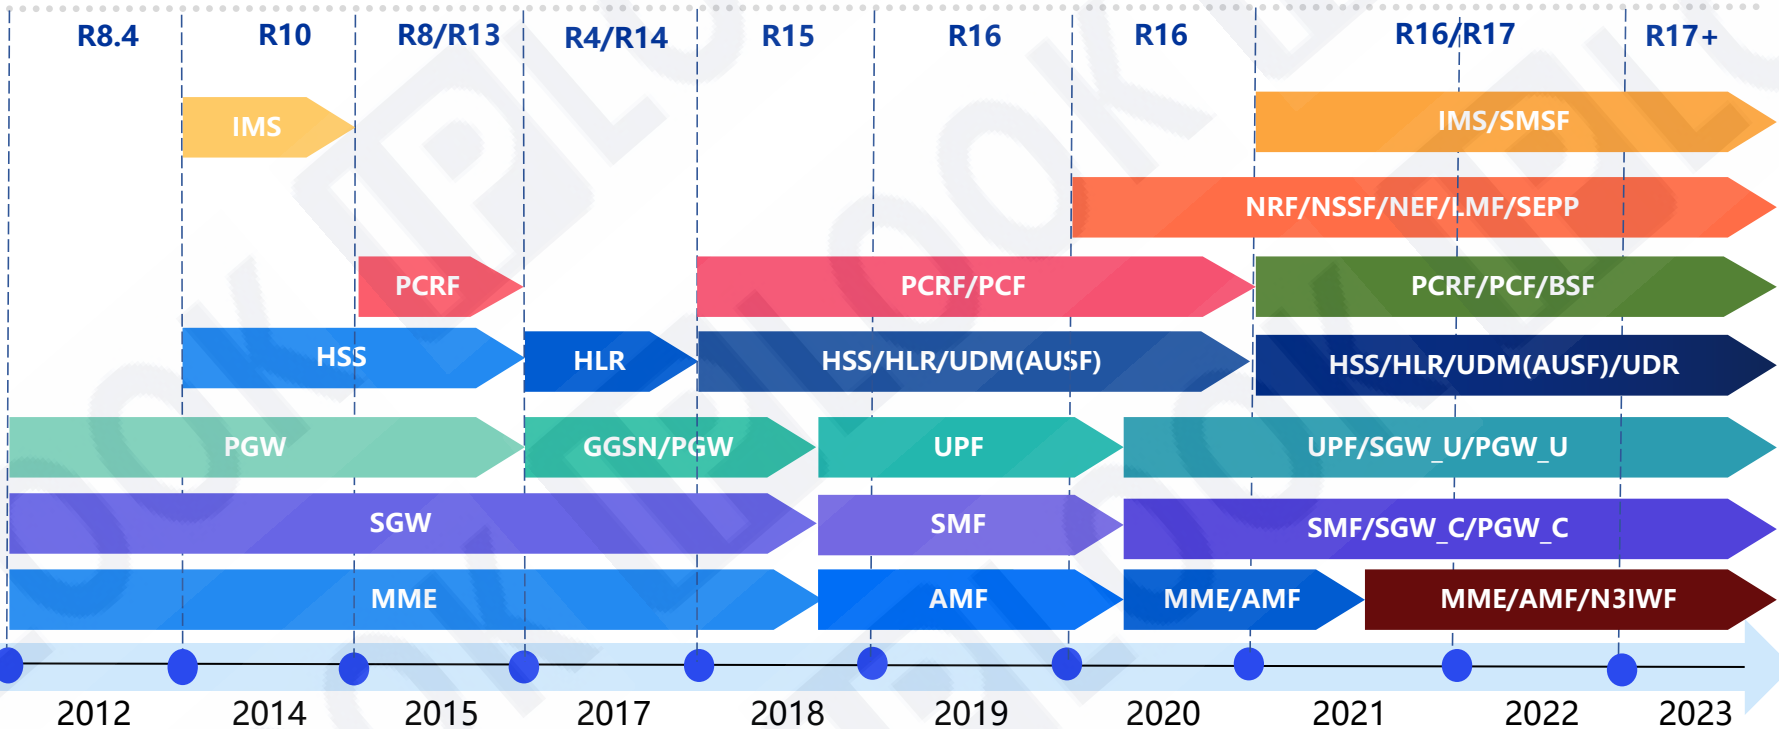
R8.4 R10 R8/R13 R4/R14 R15 R16 R16 R16/R17 R17+

IMS

IMS/SMSF

NRF/NSSF/NEF/LMF/SEPP

PCRF

PCRF/PCF

PCRF/PCF/BSF

HSS

HLR

HSS/HLR/UDM(AUSF)

HSS/HLR/UDM(AUSF)/UDR

PGW

GGSN/PGW

UPF

UPF/SGW_U/PGW_U

SGW

SMF

SMF/SGW_C/PGW_C

MME

AMF

MME/AMF

MME/AMF/N3IWF

2012 2014 2015 2017 2018 2019 2020 2021 2022 2023